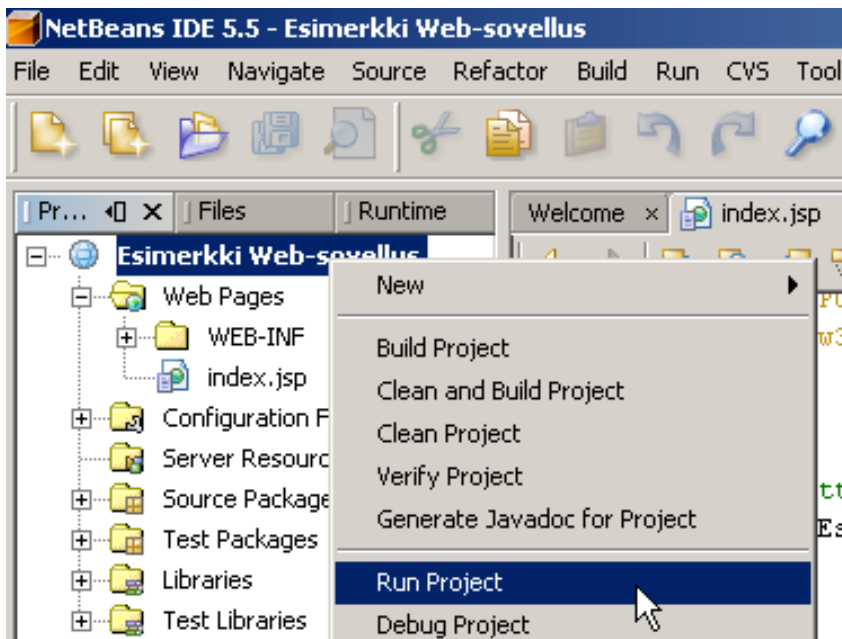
NetBeans IDE 5.5 - Esimerkki Web-sovellus

File Edit View Navigate Source Refactor Build Run CVS Tool

Pr... ✕ | Files | Runtime

Welcome × | index.jsp

Esimerkki Web-sovellus
Web Pages
WEB-INF
index.jsp
Configuration F
Server Resourc
Source Package
Test Packages
Libraries
Test Libraries

New
Build Project
Clean and Build Project
Clean Project
Verify Project
Generate Javadoc for Project
Run Project
Debug Project

PU
w3
tt
Es